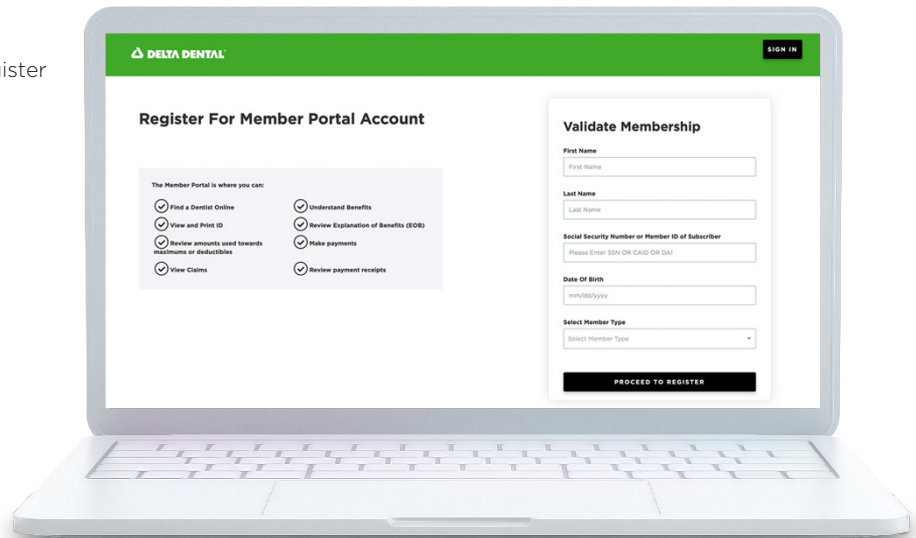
ister

DELTA DENTAL

SIGN IN

Register For Member Portal Account

The Member Portal is where you can:

Find a Dentist Online

Understand Benefits

View and Print ID

Review Explanation of Benefits (EOB)

Review amounts used towards maximums or deductibles

Make payments

View Claims

Review payment receipts

Validate Membership

First Name

First Name

Last Name

Last Name

Social Security Number or Member ID of Subscriber

Please Enter SSN OR CAID OR DAI

Date Of Birth

mm/dd/yyyy

Select Member Type

Select Member Type

PROCEED TO REGISTER